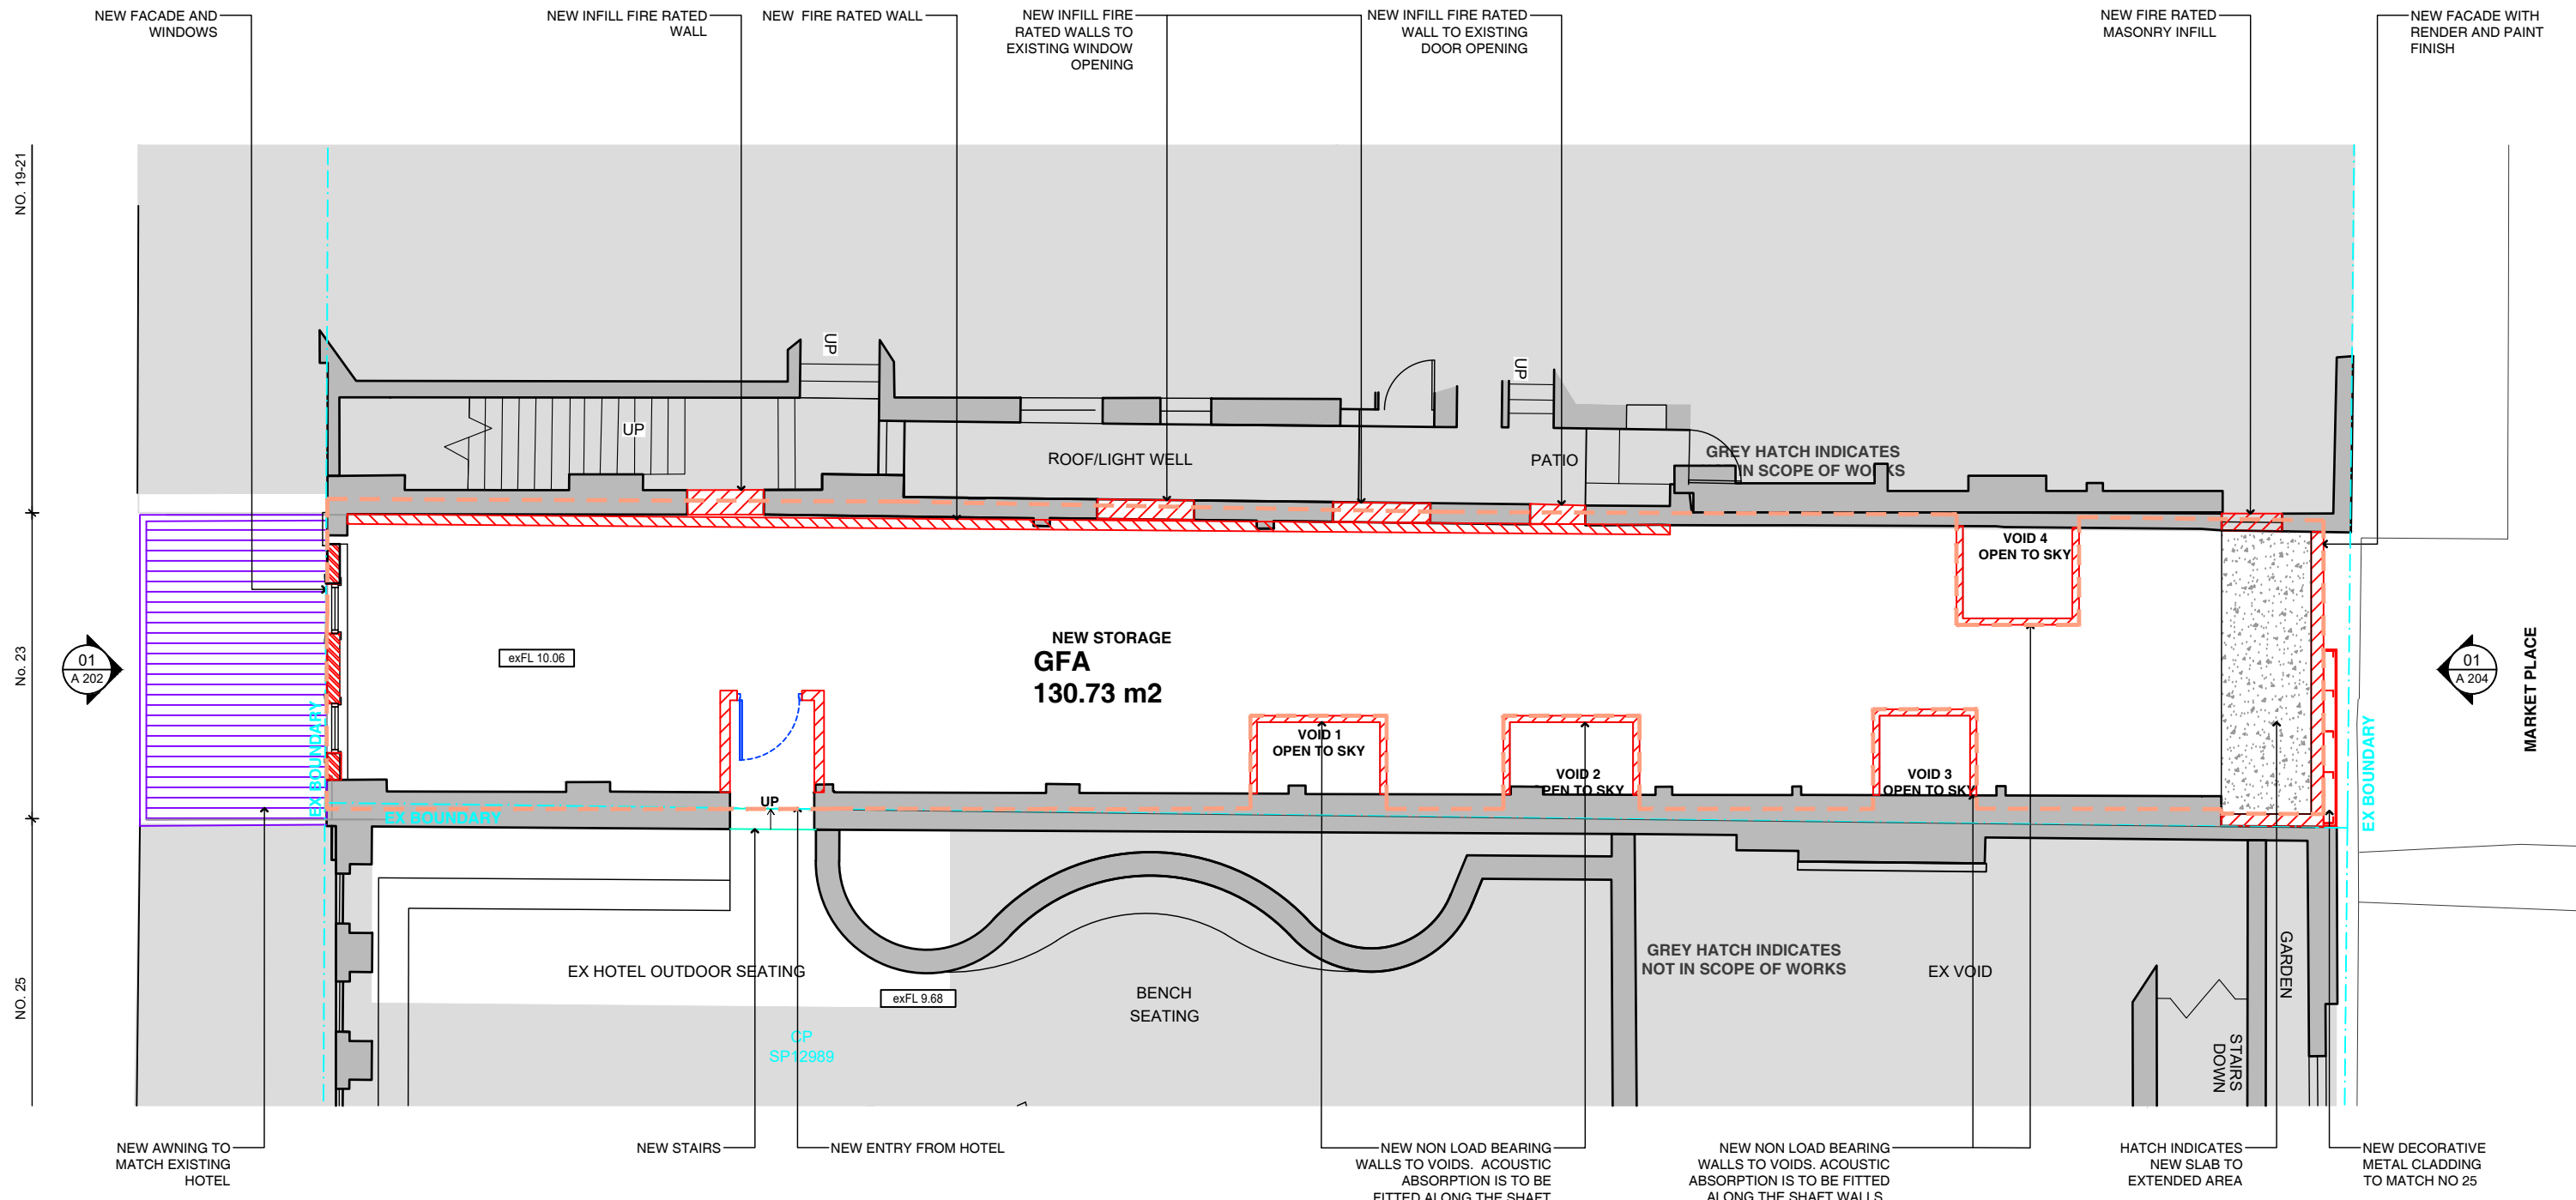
NEW FACADE AND WINDOWS

NEW INFILL FIRE RATED WALL

NEW FIRE RATED WALL

NEW INFILL FIRE RATED WALLS TO EXISTING WINDOW OPENING

NEW INFILL FIRE RATED WALL TO EXISTING DOOR OPENING

NEW FIRE RATED MASONRY INFILL

NEW FACADE WITH RENDER AND PAINT FINISH

NO. 19-21

No. 23

NO. 25

UP

UP

UP

ROOF/LIGHT WELL

PATIO

GREY HATCH INDICATES IN SCOPE OF WORKS

VOID 4 OPEN TO SKY

01
A 202

01
A 204

MARKET PLACE

exFL 10.06

NEW STORAGE
GFA
130.73 m2

VOID 1 OPEN TO SKY

VOID 2 OPEN TO SKY

VOID 3 OPEN TO SKY

EX BOUNDARY

EX BOUNDARY

EX BOUNDARY

UP

EX HOTEL OUTDOOR SEATING

exFL 9.68

CP SP12989

BENCH SEATING

GREY HATCH INDICATES NOT IN SCOPE OF WORKS

EX VOID

GARDEN

STAIRS DOWN

NEW AWNING TO MATCH EXISTING HOTEL

NEW STAIRS

NEW ENTRY FROM HOTEL

NEW NON LOAD BEARING WALLS TO VOIDS. ACOUSTIC ABSORPTION IS TO BE FITTED ALONG THE SHAFT

NEW NON LOAD BEARING WALLS TO VOIDS. ACOUSTIC ABSORPTION IS TO BE FITTED ALONG THE SHAFT WALLS

HATCH INDICATES NEW SLAB TO EXTENDED AREA

NEW DECORATIVE METAL CLADDING TO MATCH NO 25